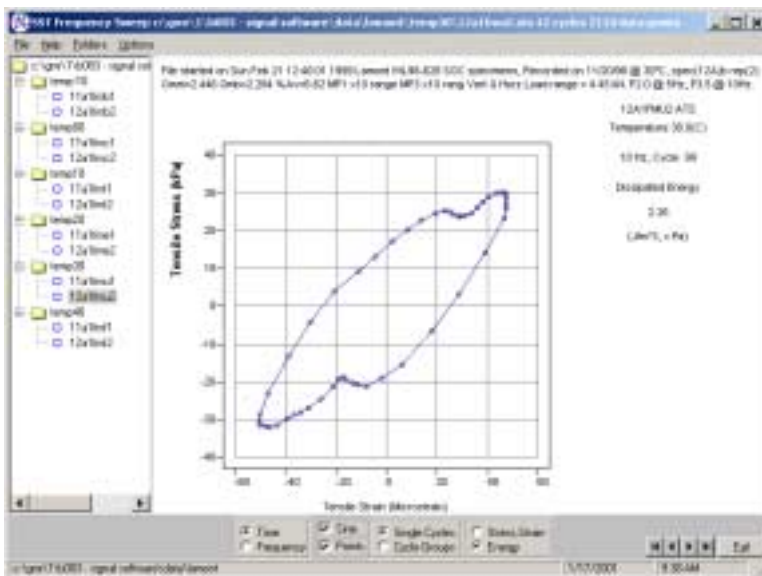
SST Frequency Sweep c:\gmr\17dd003 - signal software\data\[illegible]

File Help Folders Options

c:\gmr\17dd003 - signal soft
temp10
11a1lmb1
12a1lmb2
temp00
11a1lmc1
12a1lmc2
temp10
11a1lmd1
12a1lmd2
temp20
11a1lme1
12a1lme2
temp30
11a1lmu1
12a1lmu2
temp40
11a1lmf1
12a1lmf2

File started on Sun Feb 21 12:40:01 1999 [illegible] Recorded on 11/30/98 @ 30°C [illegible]
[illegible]

12A1PMU2 ATO
Temperature 30.0(C)
10 Hz, Cycle 30
Dissipated Energy
2.36
(J/m^3, x Pa)

Tensile Stress (kPa)

40
30
20
10
0
-10
-20
-30
-40

-60 -40 -20 0 20 40 60

Tensile Strain (Microstrain)

Time
Frequency
Grip
Points
Single Cycles
Cycle Groups
Stress,Strain
Energy

Exit

c:\gmr\17dd003 - signal software\data\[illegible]
1/17/2001
9:30 AM